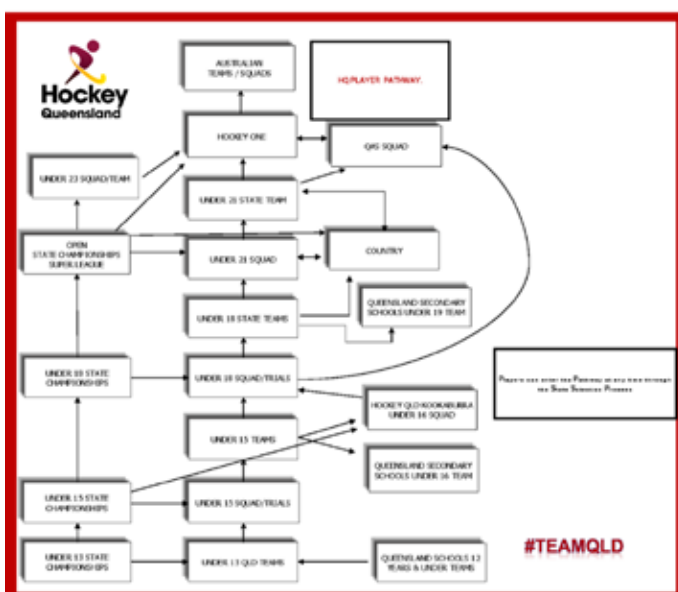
Hockey Queensland

AUSTRALIAN TEAMS / SQUADS

HQ PLAYER PATHWAY

HOCKEY ONE

QAS SQUAD

UNDER 23 SQUAD/TEAM

UNDER 21 STATE TEAM

OPEN STATE CHAMPIONSHIPS SUPER LEAGUE

UNDER 21 SQUAD

COUNTRY

QUEENSLAND SECONDARY SCHOOLS UNDER 19 TEAM

UNDER 18 STATE TEAMS

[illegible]

UNDER 18 STATE CHAMPIONSHIPS

UNDER 18 SQUAD/TRIALS

HOCKEY QLD KOOKABURRA UNDER 16 SQUAD

UNDER 15 TEAMS

QUEENSLAND SECONDARY SCHOOLS UNDER 16 TEAM

UNDER 15 STATE CHAMPIONSHIPS

UNDER 15 SQUAD/TRIALS

#TEAMQLD

UNDER 13 STATE CHAMPIONSHIPS

UNDER 13 QLD TEAMS

QUEENSLAND SCHOOLS 12 YEARS & UNDER TEAMS